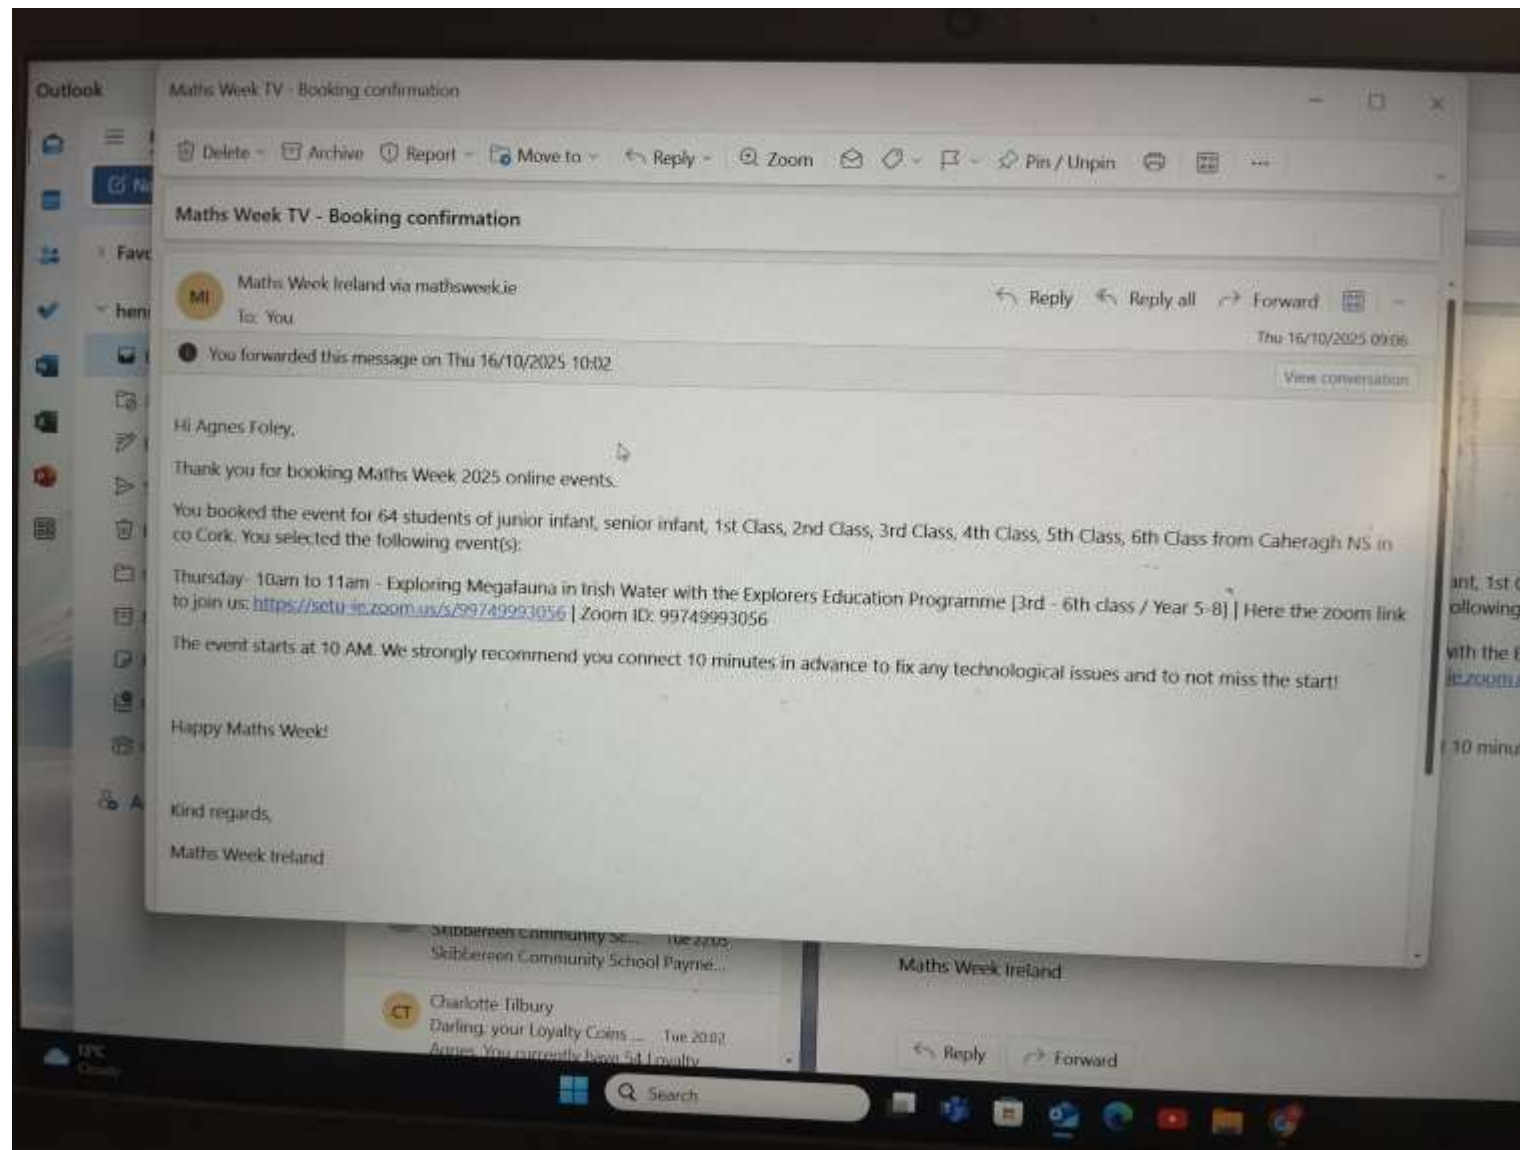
Outlook

Maths Week TV - Booking confirmation

Delete Archive Report Move to Reply Zoom Pin / Unpin ...

Maths Week TV - Booking confirmation

MI Maths Week Ireland via mathsweek.ie
To: You

Reply Reply all Forward

Thu 16/10/2025 09:06

You forwarded this message on Thu 16/10/2025 10:02

View conversation

Hi Agnes Foley,

Thank you for booking Maths Week 2025 online events.

You booked the event for 64 students of junior infant, senior infant, 1st Class, 2nd Class, 3rd Class, 4th Class, 5th Class, 6th Class from Caheragh NS in co Cork. You selected the following event(s):

Thursday- 10am to 11am - Exploring Megafauna in Irish Water with the Explorers Education Programme [3rd - 6th class / Year 5-8] | Here the zoom link to join us: https://setu-ie.zoom.us/s/99749993056 | Zoom ID: 99749993056

The event starts at 10 AM. We strongly recommend you connect 10 minutes in advance to fix any technological issues and to not miss the start!

Happy Maths Week!

Kind regards,

Maths Week Ireland

Favo
hen

Skibbereen Community Sc... Tue 22:05
Skibbereen Community School Payme...

CT Charlotte Tilbury
Darling, your Loyalty Coins ... Tue 20:02
Agnes, You currently have 54 Loyalty

Maths Week Ireland

Reply Forward

ant, 1st
ollowing
with the
ie.zoom.
10 minu

12°C
Cloudy

Search